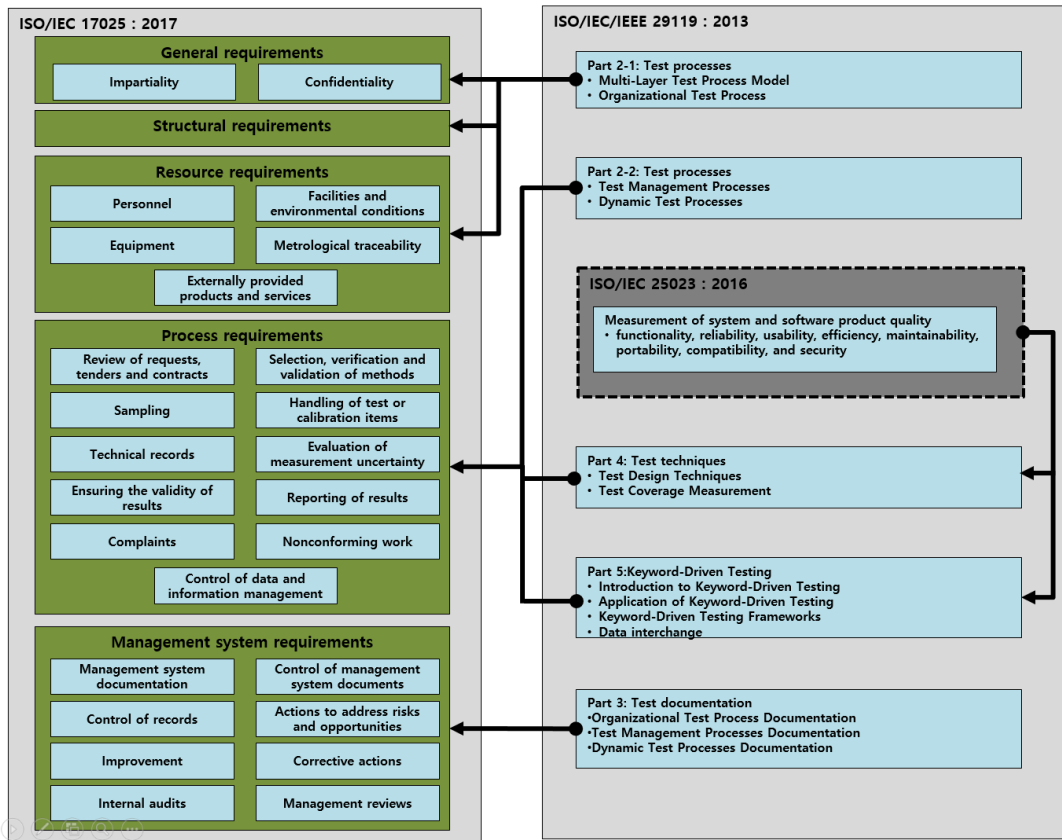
ISO/IEC 17025 : 2017

General requirements

Impartiality

Confidentiality

Structural requirements

Resource requirements

Personnel

Facilities and environmental conditions

Equipment

Metrological traceability

Externally provided products and services

Process requirements

Review of requests, tenders and contracts

Selection, verification and validation of methods

Sampling

Handling of test or calibration items

Technical records

Evaluation of measurement uncertainty

Ensuring the validity of results

Reporting of results

Complaints

Nonconforming work

Control of data and information management

Management system requirements

Management system documentation

Control of management system documents

Control of records

Actions to address risks and opportunities

Improvement

Corrective actions

Internal audits

Management reviews

ISO/IEC/IEEE 29119 : 2013

Part 2-1: Test processes
• Multi-Layer Test Process Model
• Organizational Test Process

Part 2-2: Test processes
• Test Management Processes
• Dynamic Test Processes

ISO/IEC 25023 : 2016

Measurement of system and software product quality
• functionality, reliability, usability, efficiency, maintainability, portability, compatibility, and security

Part 4: Test techniques
• Test Design Techniques
• Test Coverage Measurement

Part 5:Keyword-Driven Testing
• Introduction to Keyword-Driven Testing
• Application of Keyword-Driven Testing
• Keyword-Driven Testing Frameworks
• Data interchange

Part 3: Test documentation
•Organizational Test Process Documentation
•Test Management Processes Documentation
•Dynamic Test Processes Documentation